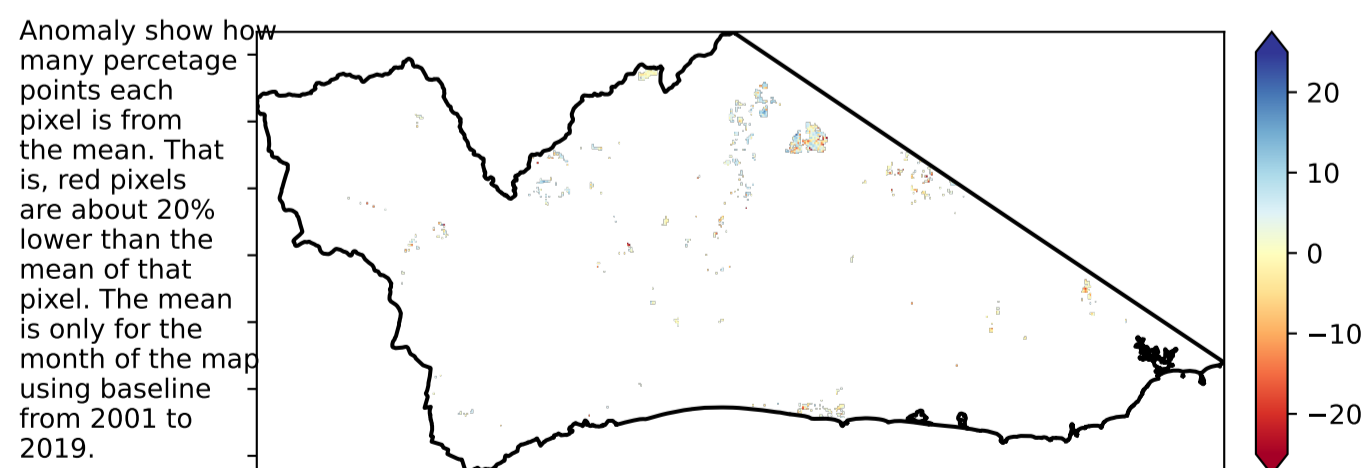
Anomaly show how many percetage points each pixel is from the mean. That is, red pixels are about 20% lower than the mean of that pixel. The mean is only for the month of the map using baseline from 2001 to 2019.

20
10
0
−10
−20